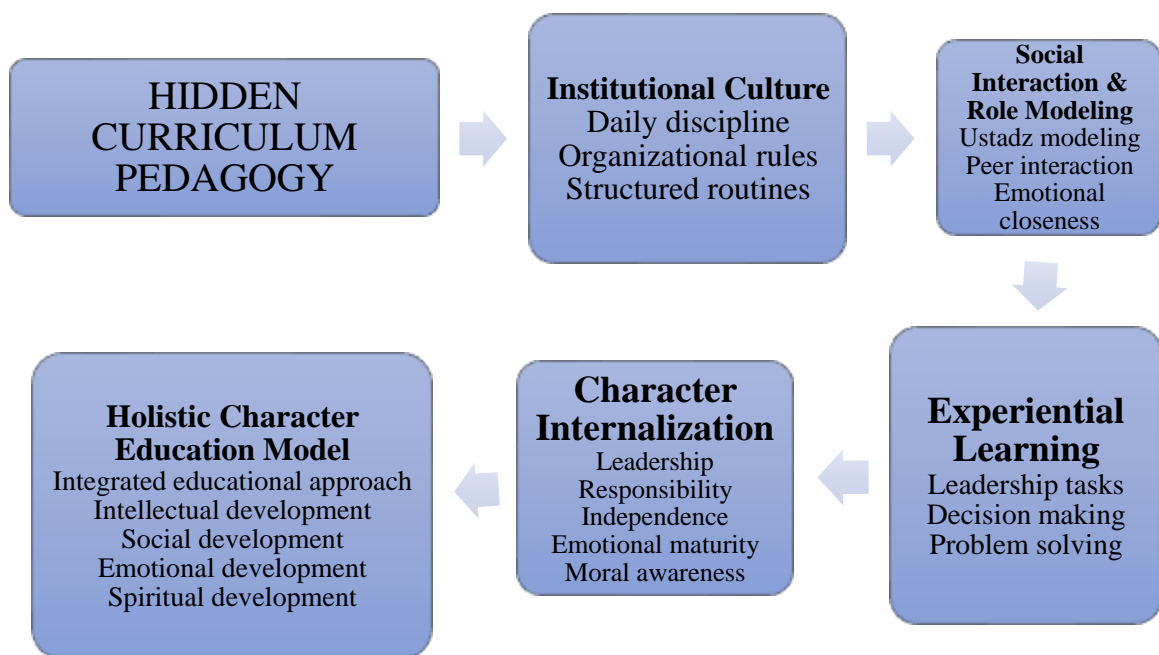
HIDDEN CURRICULUM PEDAGOGY

**Institutional Culture**
Daily discipline
Organizational rules
Structured routines

**Social Interaction & Role Modeling**
Ustadz modeling
Peer interaction
Emotional closeness

**Experiential Learning**
Leadership tasks
Decision making
Problem solving

**Character Internalization**
Leadership
Responsibility
Independence
Emotional maturity
Moral awareness

**Holistic Character Education Model**
Integrated educational approach
Intellectual development
Social development
Emotional development
Spiritual development